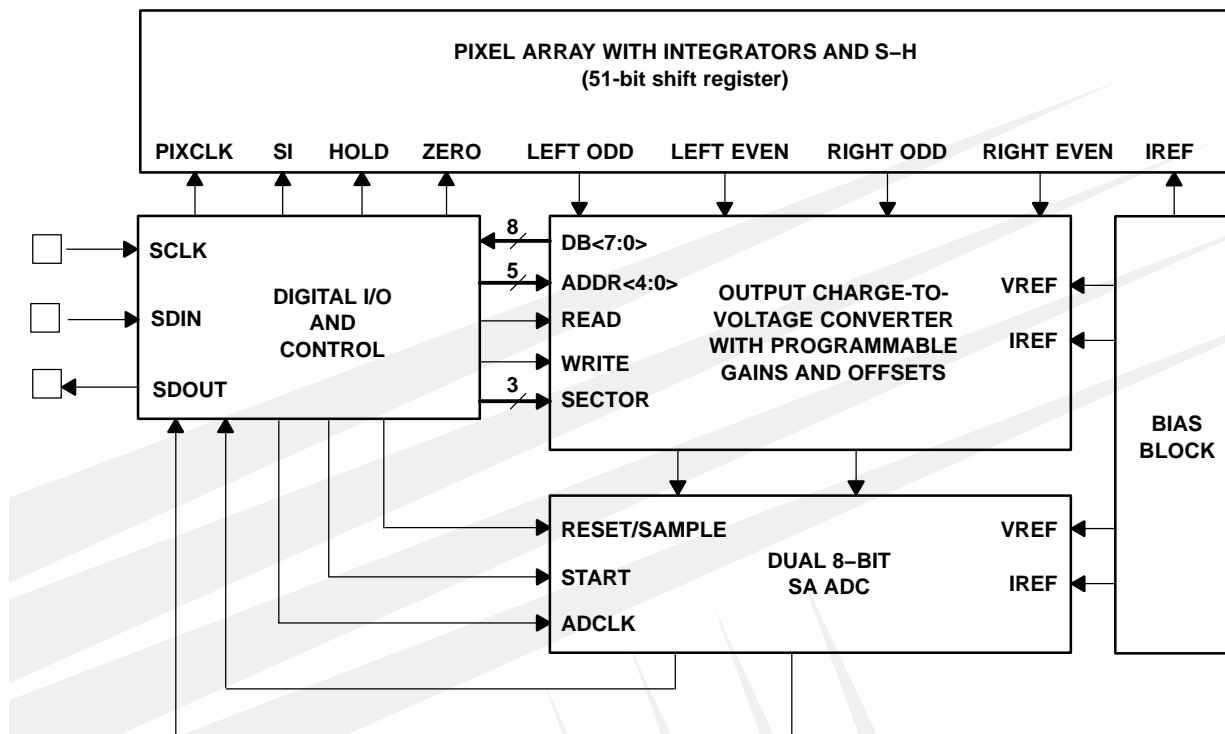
PIXEL ARRAY WITH INTEGRATORS AND S–H
(51-bit shift register)

PIXCLK SI HOLD ZERO LEFT ODD LEFT EVEN RIGHT ODD RIGHT EVEN IREF

SCLK
SDIN
SDOUT

DIGITAL I/O AND CONTROL

8
DB<7:0>
5
ADDR<4:0>
READ
WRITE
3
SECTOR

OUTPUT CHARGE-TO-VOLTAGE CONVERTER WITH PROGRAMMABLE GAINS AND OFFSETS

VREF
IREF

BIAS BLOCK

RESET/SAMPLE
START
ADCLK

DUAL 8–BIT SA ADC

VREF
IREF